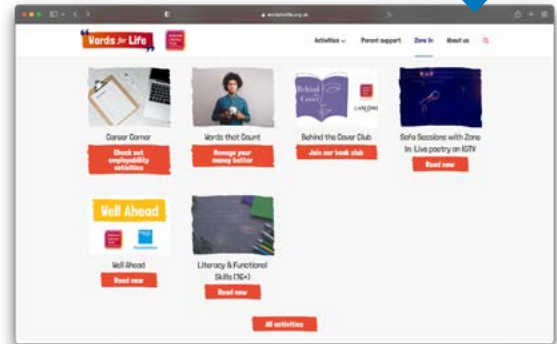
wordsforlife.org.uk

Words for Life

Activities Parent support Zone In About us

Career Corner

Check out employability activities

Words that Count

Manage your money better

Behind the Cover Club

Join our book club

Sofa Sessions with Zone In: Live poetry on IGTV

Read now

Well Ahead

Well Ahead

Read now

Literacy & Functional Skills (16+)

Read now

All activities